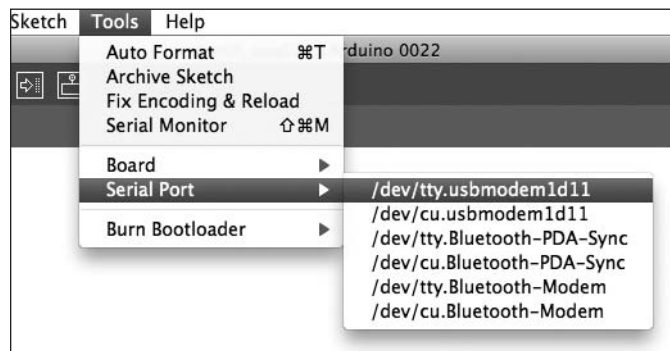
Sketch Tools Help

Auto Format ⌘T
Archive Sketch
Fix Encoding & Reload
Serial Monitor ⇧⌘M

Board ▶
Serial Port ▶

Burn Bootloader ▶

rduino 0022

/dev/tty.usbmodem1d11
/dev/cu.usbmodem1d11
/dev/tty.Bluetooth-PDA-Sync
/dev/cu.Bluetooth-PDA-Sync
/dev/tty.Bluetooth-Modem
/dev/cu.Bluetooth-Modem